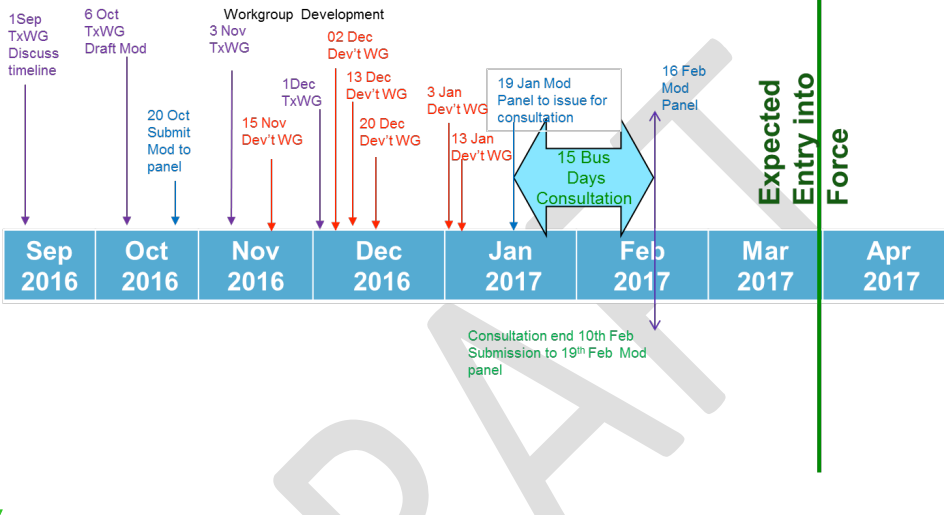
Workgroup Development

1Sep TxWG Discuss timeline

6 Oct TxWG Draft Mod

20 Oct Submit Mod to panel

3 Nov TxWG

15 Nov Dev't WG

1Dec TxWG

02 Dec Dev't WG

13 Dec Dev't WG

20 Dec Dev't WG

3 Jan Dev't WG

13 Jan Dev't WG

19 Jan Mod Panel to issue for consultation

15 Bus Days Consultation

16 Feb Mod Panel

Expected Entry into Force

| Sep 2016 | Oct 2016 | Nov 2016 | Dec 2016 | Jan 2017 | Feb 2017 | Mar 2017 | Apr 2017 |
|---|---|---|---|---|---|---|---|

Consultation end 10th Feb Submission to 19th Feb Mod panel

DRAFT